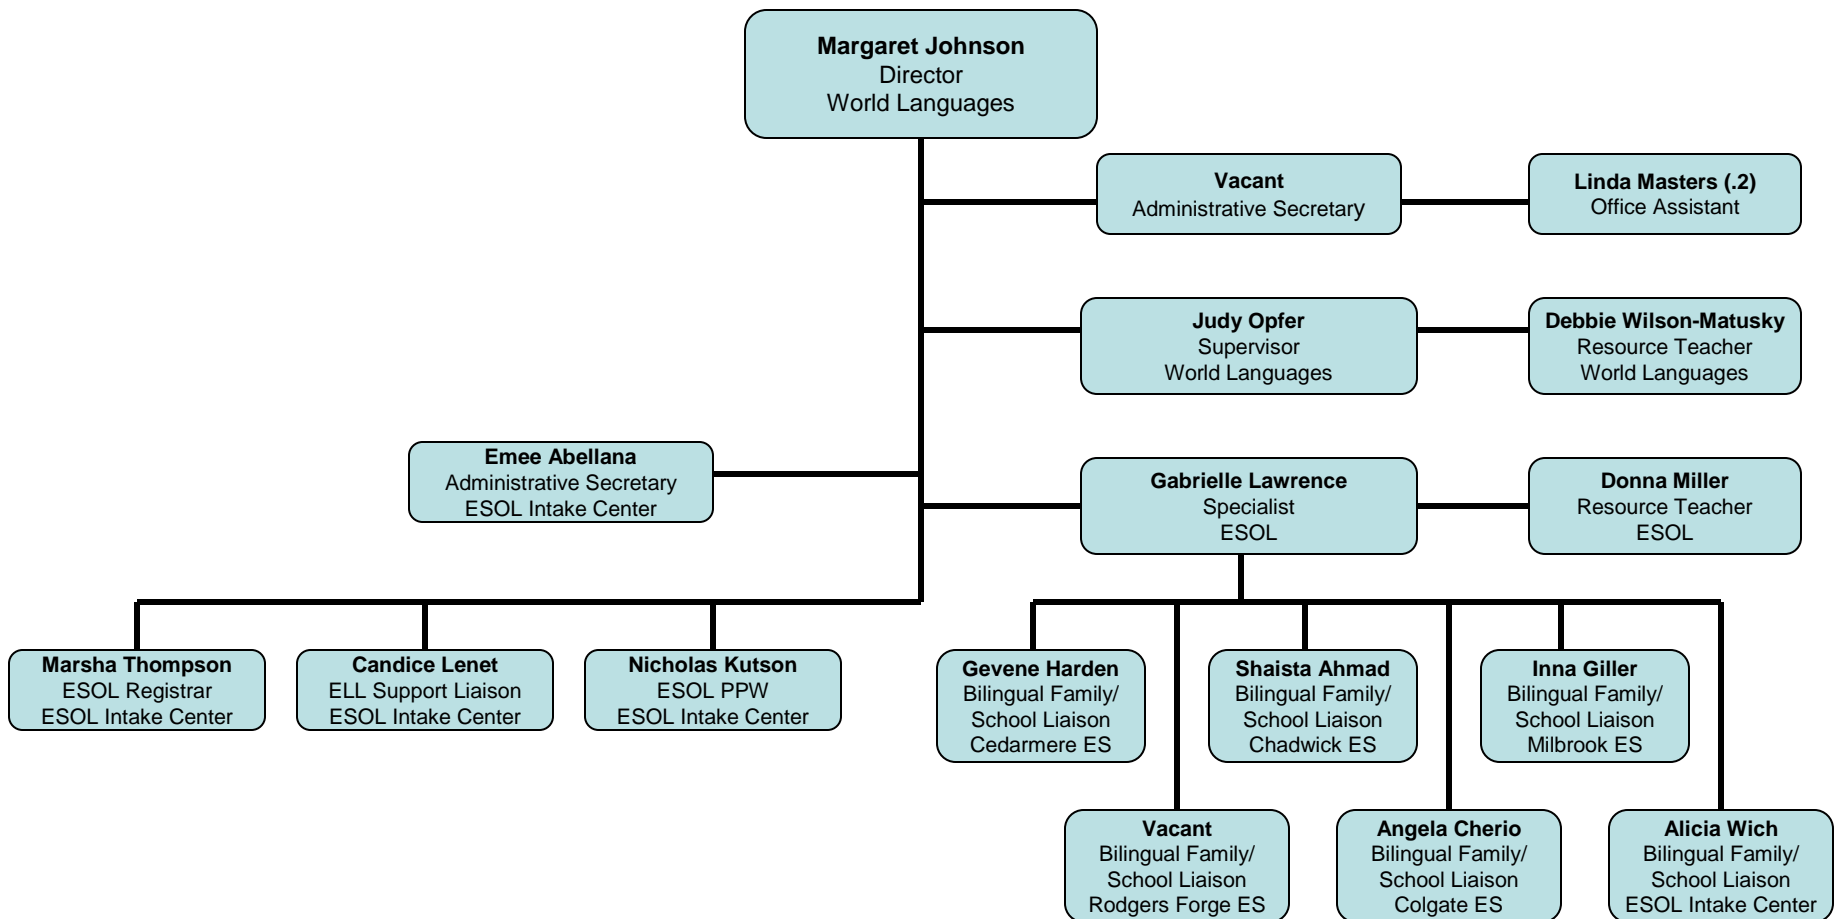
**Margaret Johnson**
Director
World Languages

**Vacant**
Administrative Secretary

**Linda Masters (.2)**
Office Assistant

**Judy Opfer**
Supervisor
World Languages

**Debbie Wilson-Matusky**
Resource Teacher
World Languages

**Emee Abellana**
Administrative Secretary
ESOL Intake Center

**Gabrielle Lawrence**
Specialist
ESOL

**Donna Miller**
Resource Teacher
ESOL

**Marsha Thompson**
ESOL Registrar
ESOL Intake Center

**Candice Lenet**
ELL Support Liaison
ESOL Intake Center

**Nicholas Kutson**
ESOL PPW
ESOL Intake Center

**Gevene Harden**
Bilingual Family/
School Liaison
Cedarmere ES

**Shaista Ahmad**
Bilingual Family/
School Liaison
Chadwick ES

**Inna Giller**
Bilingual Family/
School Liaison
Milbrook ES

**Vacant**
Bilingual Family/
School Liaison
Rodgers Forge ES

**Angela Cherio**
Bilingual Family/
School Liaison
Colgate ES

**Alicia Wich**
Bilingual Family/
School Liaison
ESOL Intake Center